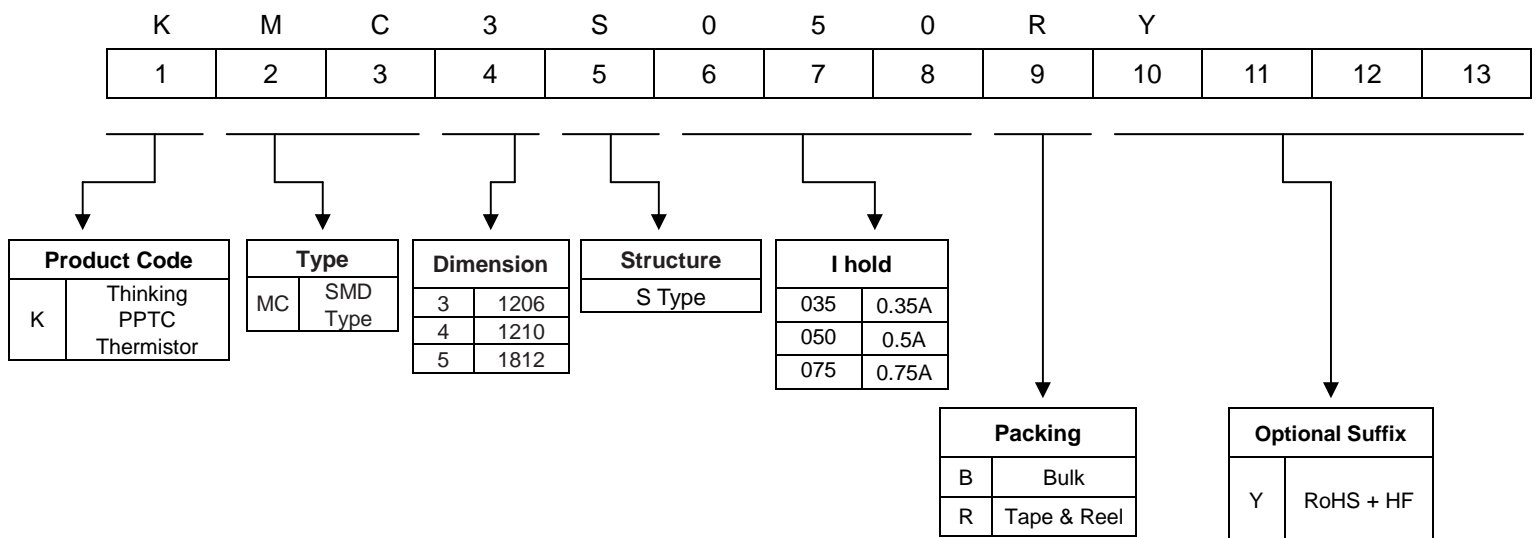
| K | M | C | 3 | S | 0 | 5 | 0 | R | Y | | | |
|---|---|---|---|---|---|---|---|---|---|---|---|---|
| 1 | 2 | 3 | 4 | 5 | 6 | 7 | 8 | 9 | 10 | 11 | 12 | 13 |

| Product Code | |
|---|---|
| K | Thinking PPTC Thermistor |

| Type | |
|---|---|
| MC | SMD Type |

| Dimension | |
|---|---|
| 3 | 1206 |
| 4 | 1210 |
| 5 | 1812 |

| Structure |
|---|
| S Type |

| I hold | |
|---|---|
| 035 | 0.35A |
| 050 | 0.5A |
| 075 | 0.75A |

| Packing | |
|---|---|
| B | Bulk |
| R | Tape & Reel |

| Optional Suffix | |
|---|---|
| Y | RoHS + HF |